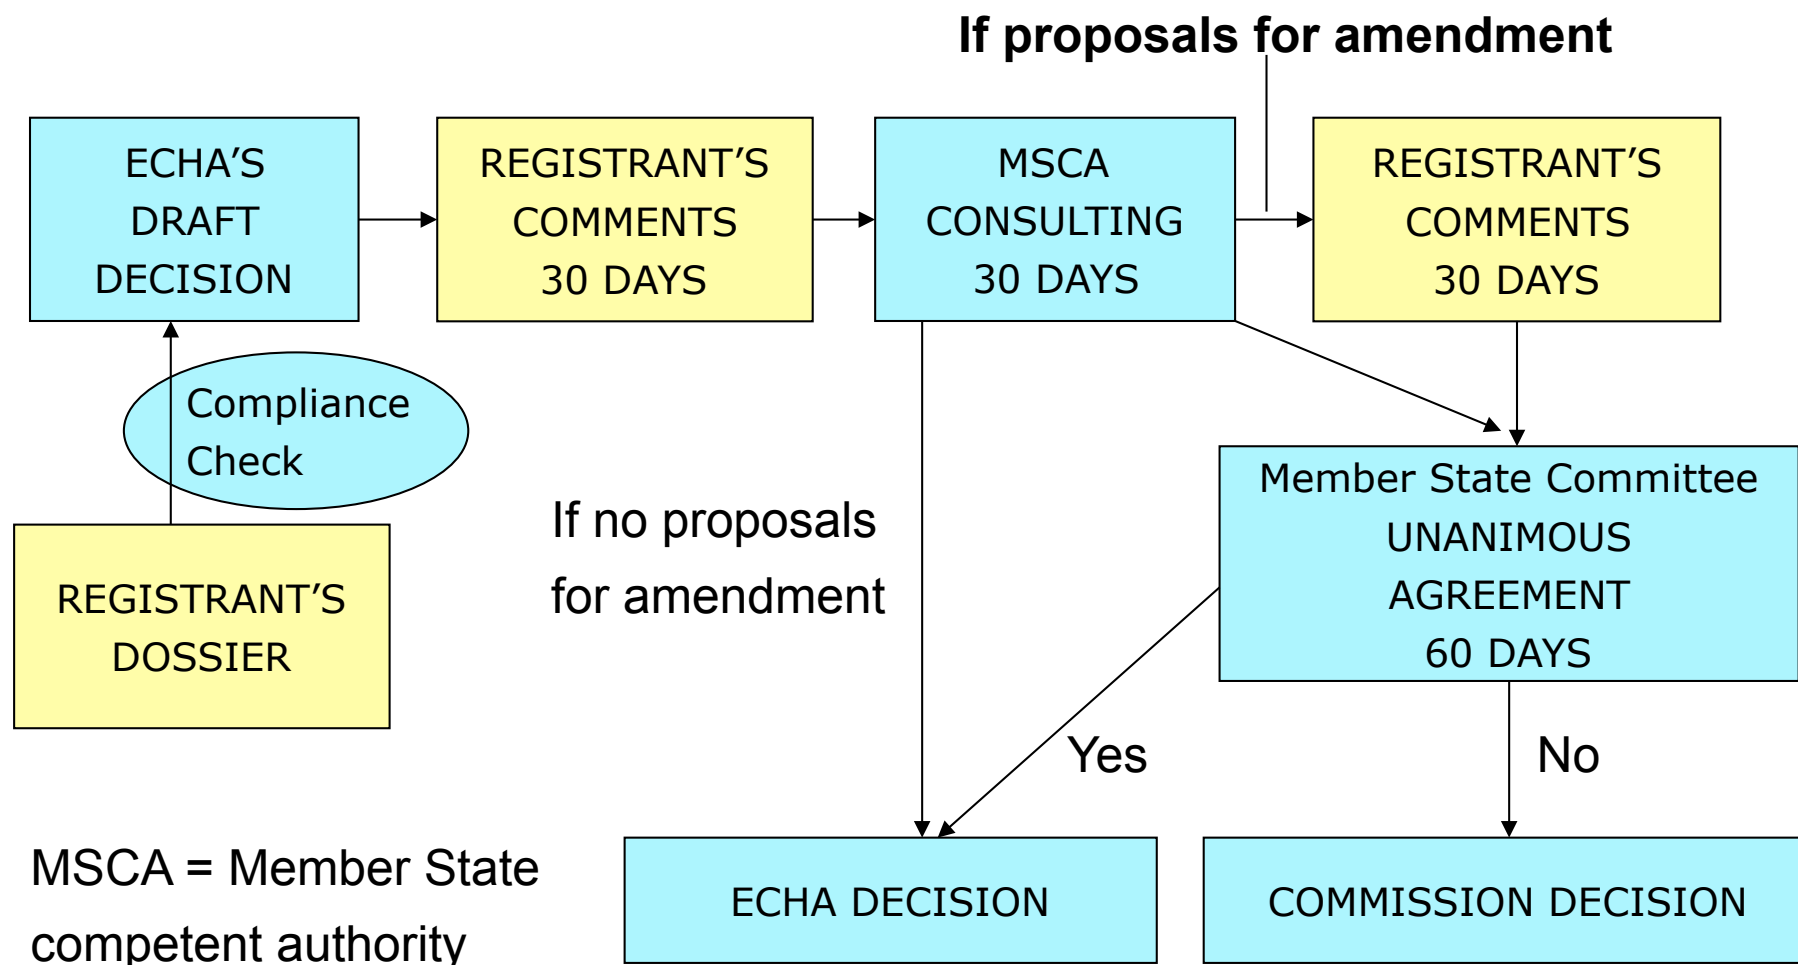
If proposals for amendment

ECHA'S DRAFT DECISION

REGISTRANT'S COMMENTS 30 DAYS

MSCA CONSULTING 30 DAYS

REGISTRANT'S COMMENTS 30 DAYS

Compliance Check

REGISTRANT'S DOSSIER

If no proposals for amendment

Member State Committee UNANIMOUS AGREEMENT 60 DAYS

Yes

No

MSCA = Member State competent authority

ECHA DECISION

COMMISSION DECISION